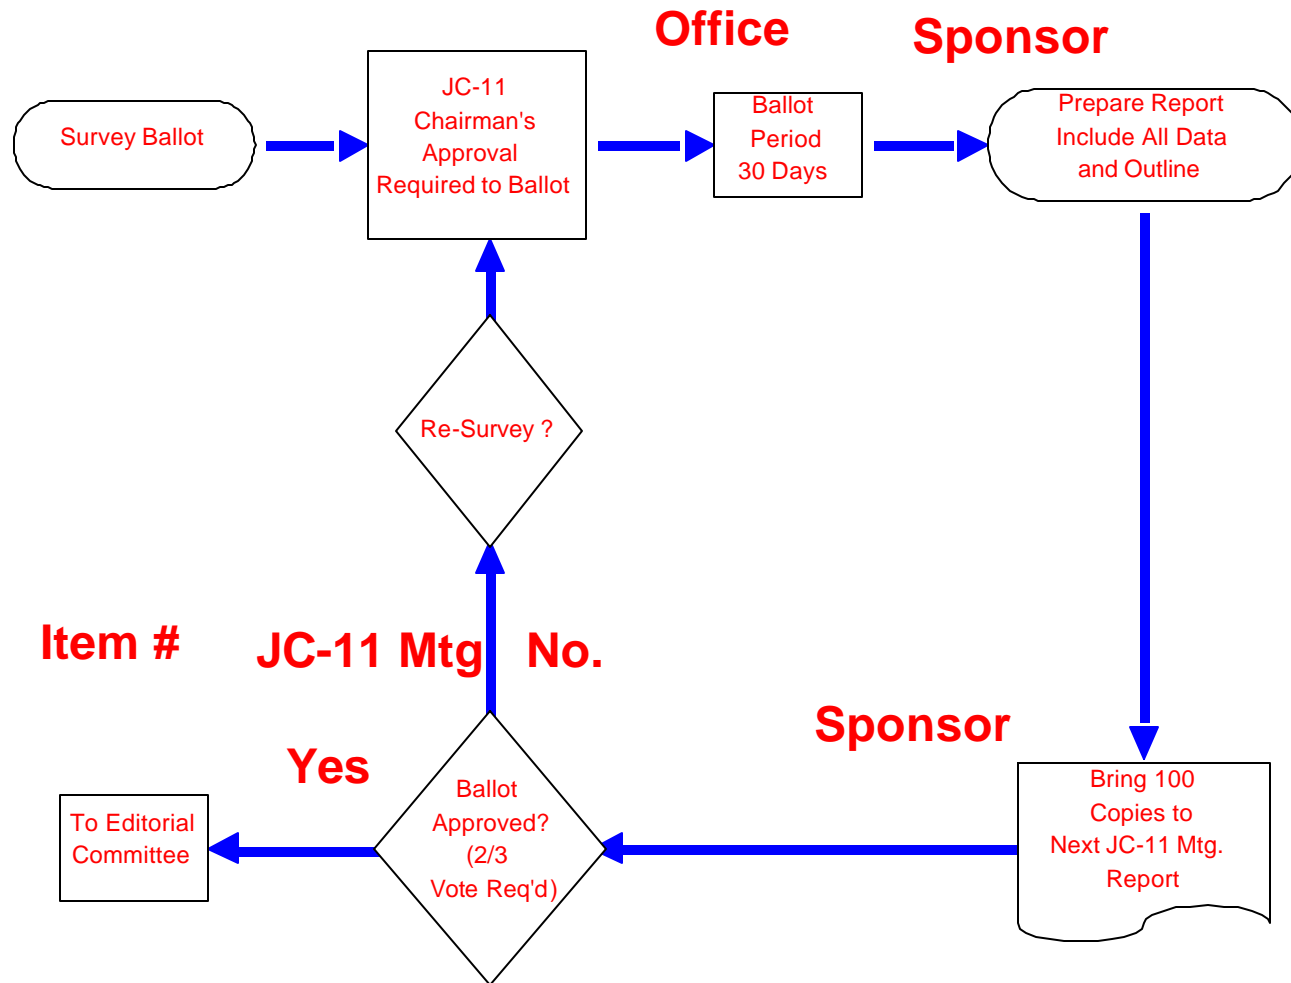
Office

Sponsor

Survey Ballot

JC-11 Chairman's Approval Required to Ballot

Ballot Period 30 Days

Prepare Report Include All Data and Outline

Re-Survey ?

Item #

JC-11 Mtg

No.

Sponsor

Yes

To Editorial Committee

Ballot Approved? (2/3 Vote Req'd)

Bring 100 Copies to Next JC-11 Mtg. Report